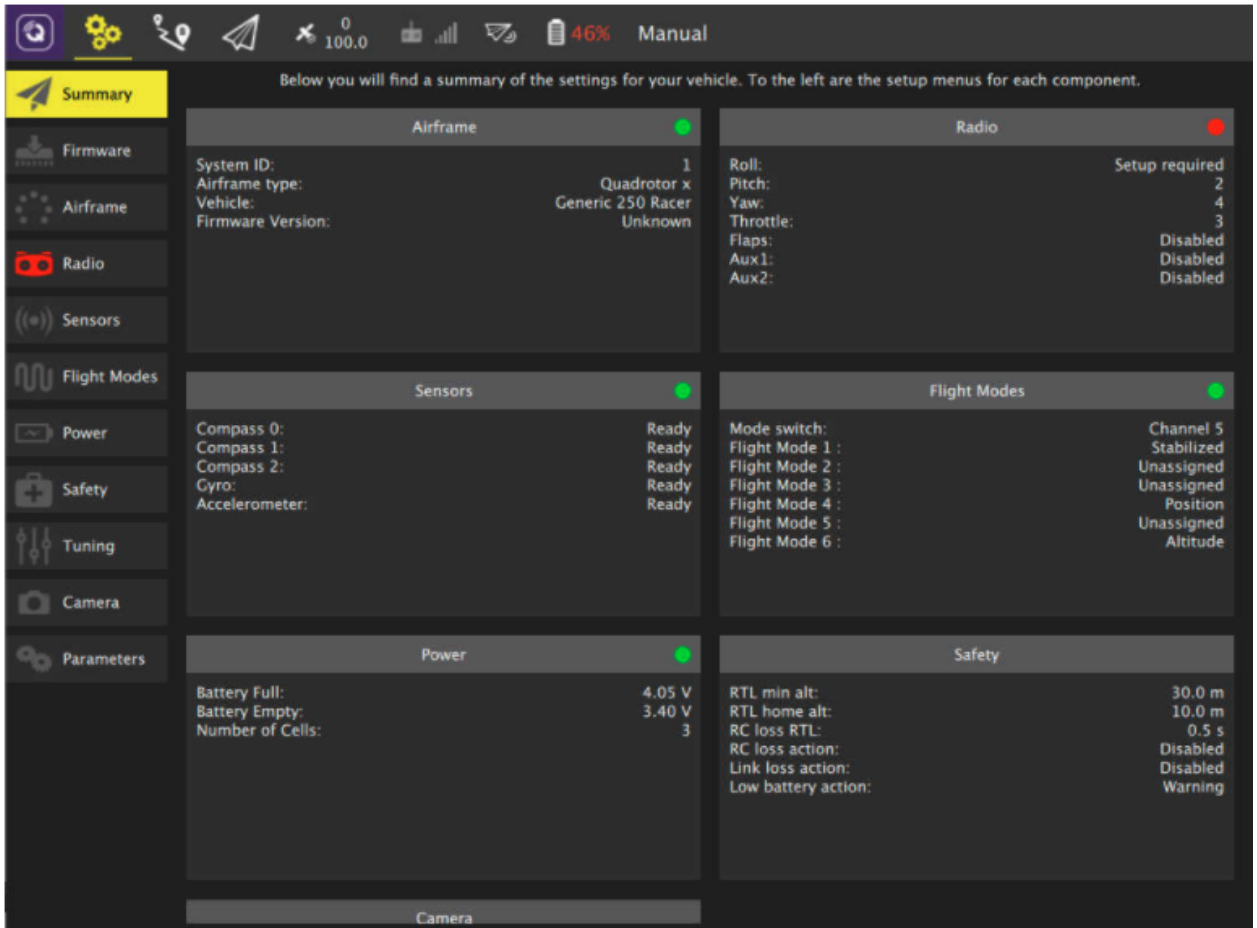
0
100.0
46%
Manual

Summary
Firmware
Airframe
Radio
Sensors
Flight Modes
Power
Safety
Tuning
Camera
Parameters

Below you will find a summary of the settings for your vehicle. To the left are the setup menus for each component.

Airframe

| | |
|---|---|
| System ID: | 1 |
| Airframe type: | Quadrotor x |
| Vehicle: | Generic 250 Racer |
| Firmware Version: | Unknown |

Radio

| | |
|---|---|
| Roll: | Setup required |
| Pitch: | 2 |
| Yaw: | 4 |
| Throttle: | 3 |
| Flaps: | Disabled |
| Aux1: | Disabled |
| Aux2: | Disabled |

Sensors

| | |
|---|---|
| Compass 0: | Ready |
| Compass 1: | Ready |
| Compass 2: | Ready |
| Gyro: | Ready |
| Accelerometer: | Ready |

Flight Modes

| | |
|---|---|
| Mode switch: | Channel 5 |
| Flight Mode 1 : | Stabilized |
| Flight Mode 2 : | Unassigned |
| Flight Mode 3 : | Unassigned |
| Flight Mode 4 : | Position |
| Flight Mode 5 : | Unassigned |
| Flight Mode 6 : | Altitude |

Power

| | |
|---|---|
| Battery Full: | 4.05 V |
| Battery Empty: | 3.40 V |
| Number of Cells: | 3 |

Safety

| | |
|---|---|
| RTL min alt: | 30.0 m |
| RTL home alt: | 10.0 m |
| RC loss RTL: | 0.5 s |
| RC loss action: | Disabled |
| Link loss action: | Disabled |
| Low battery action: | Warning |

Camera